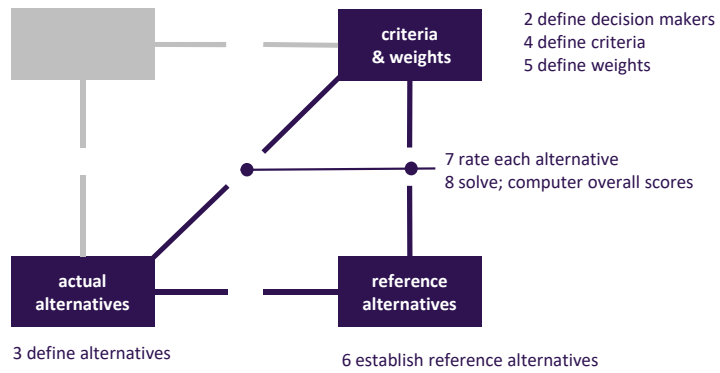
criteria & weights

2 define decision makers
4 define criteria
5 define weights

7 rate each alternative
8 solve; computer overall scores

actual alternatives

reference alternatives

3 define alternatives

6 establish reference alternatives